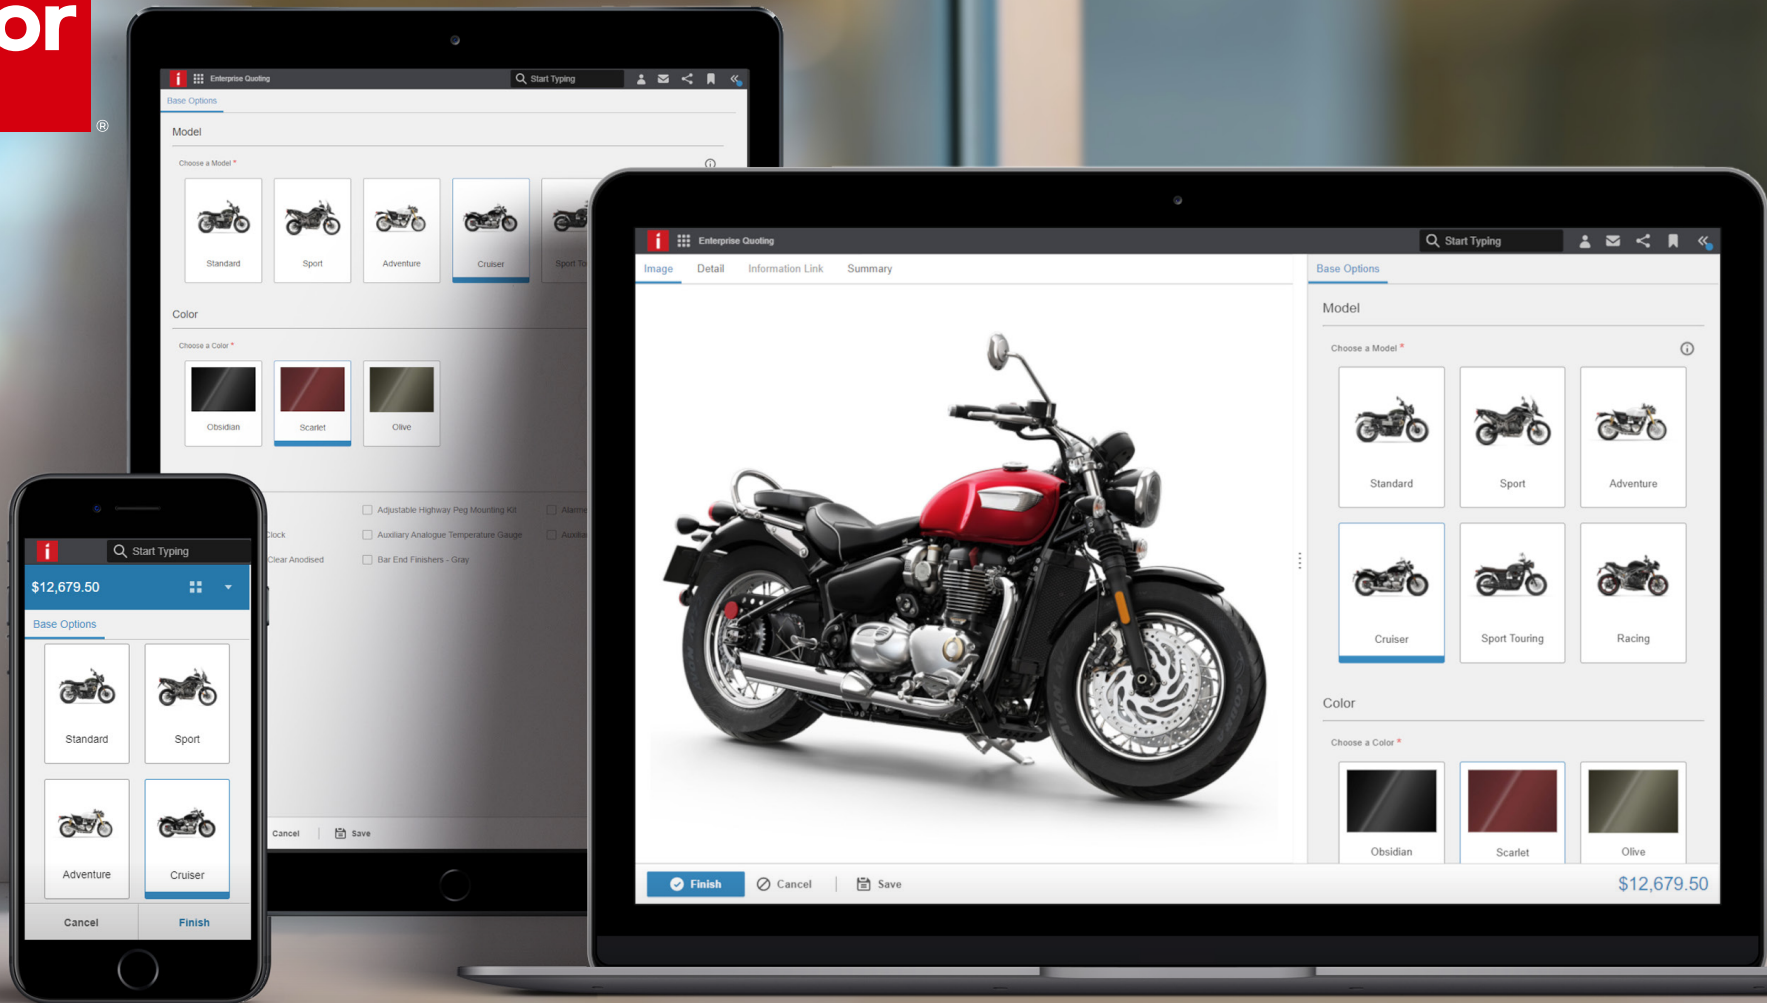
or®

Enterprise Quoting
Start Typing
Base Options
Model
Choose a Model *
Standard
Sport
Adventure
Cruiser
Sport To
Color
Choose a Color *
Obsidian
Scarlet
Olive
Adjustable Highway Peg Mounting Kit
Alarm
Clock
Auxiliary Analogue Temperature Gauge
Auxil
Clear Anodised
Bar End Finishers - Gray
Cancel
Save

Start Typing
$12,679.50
Base Options
Standard
Sport
Adventure
Cruiser
Cancel
Finish

Enterprise Quoting
Start Typing
Image
Detail
Information Link
Summary
Base Options
Model
Choose a Model *
Standard
Sport
Adventure
Cruiser
Sport Touring
Racing
Color
Choose a Color *
Obsidian
Scarlet
Olive
Finish
Cancel
Save
$12,679.50